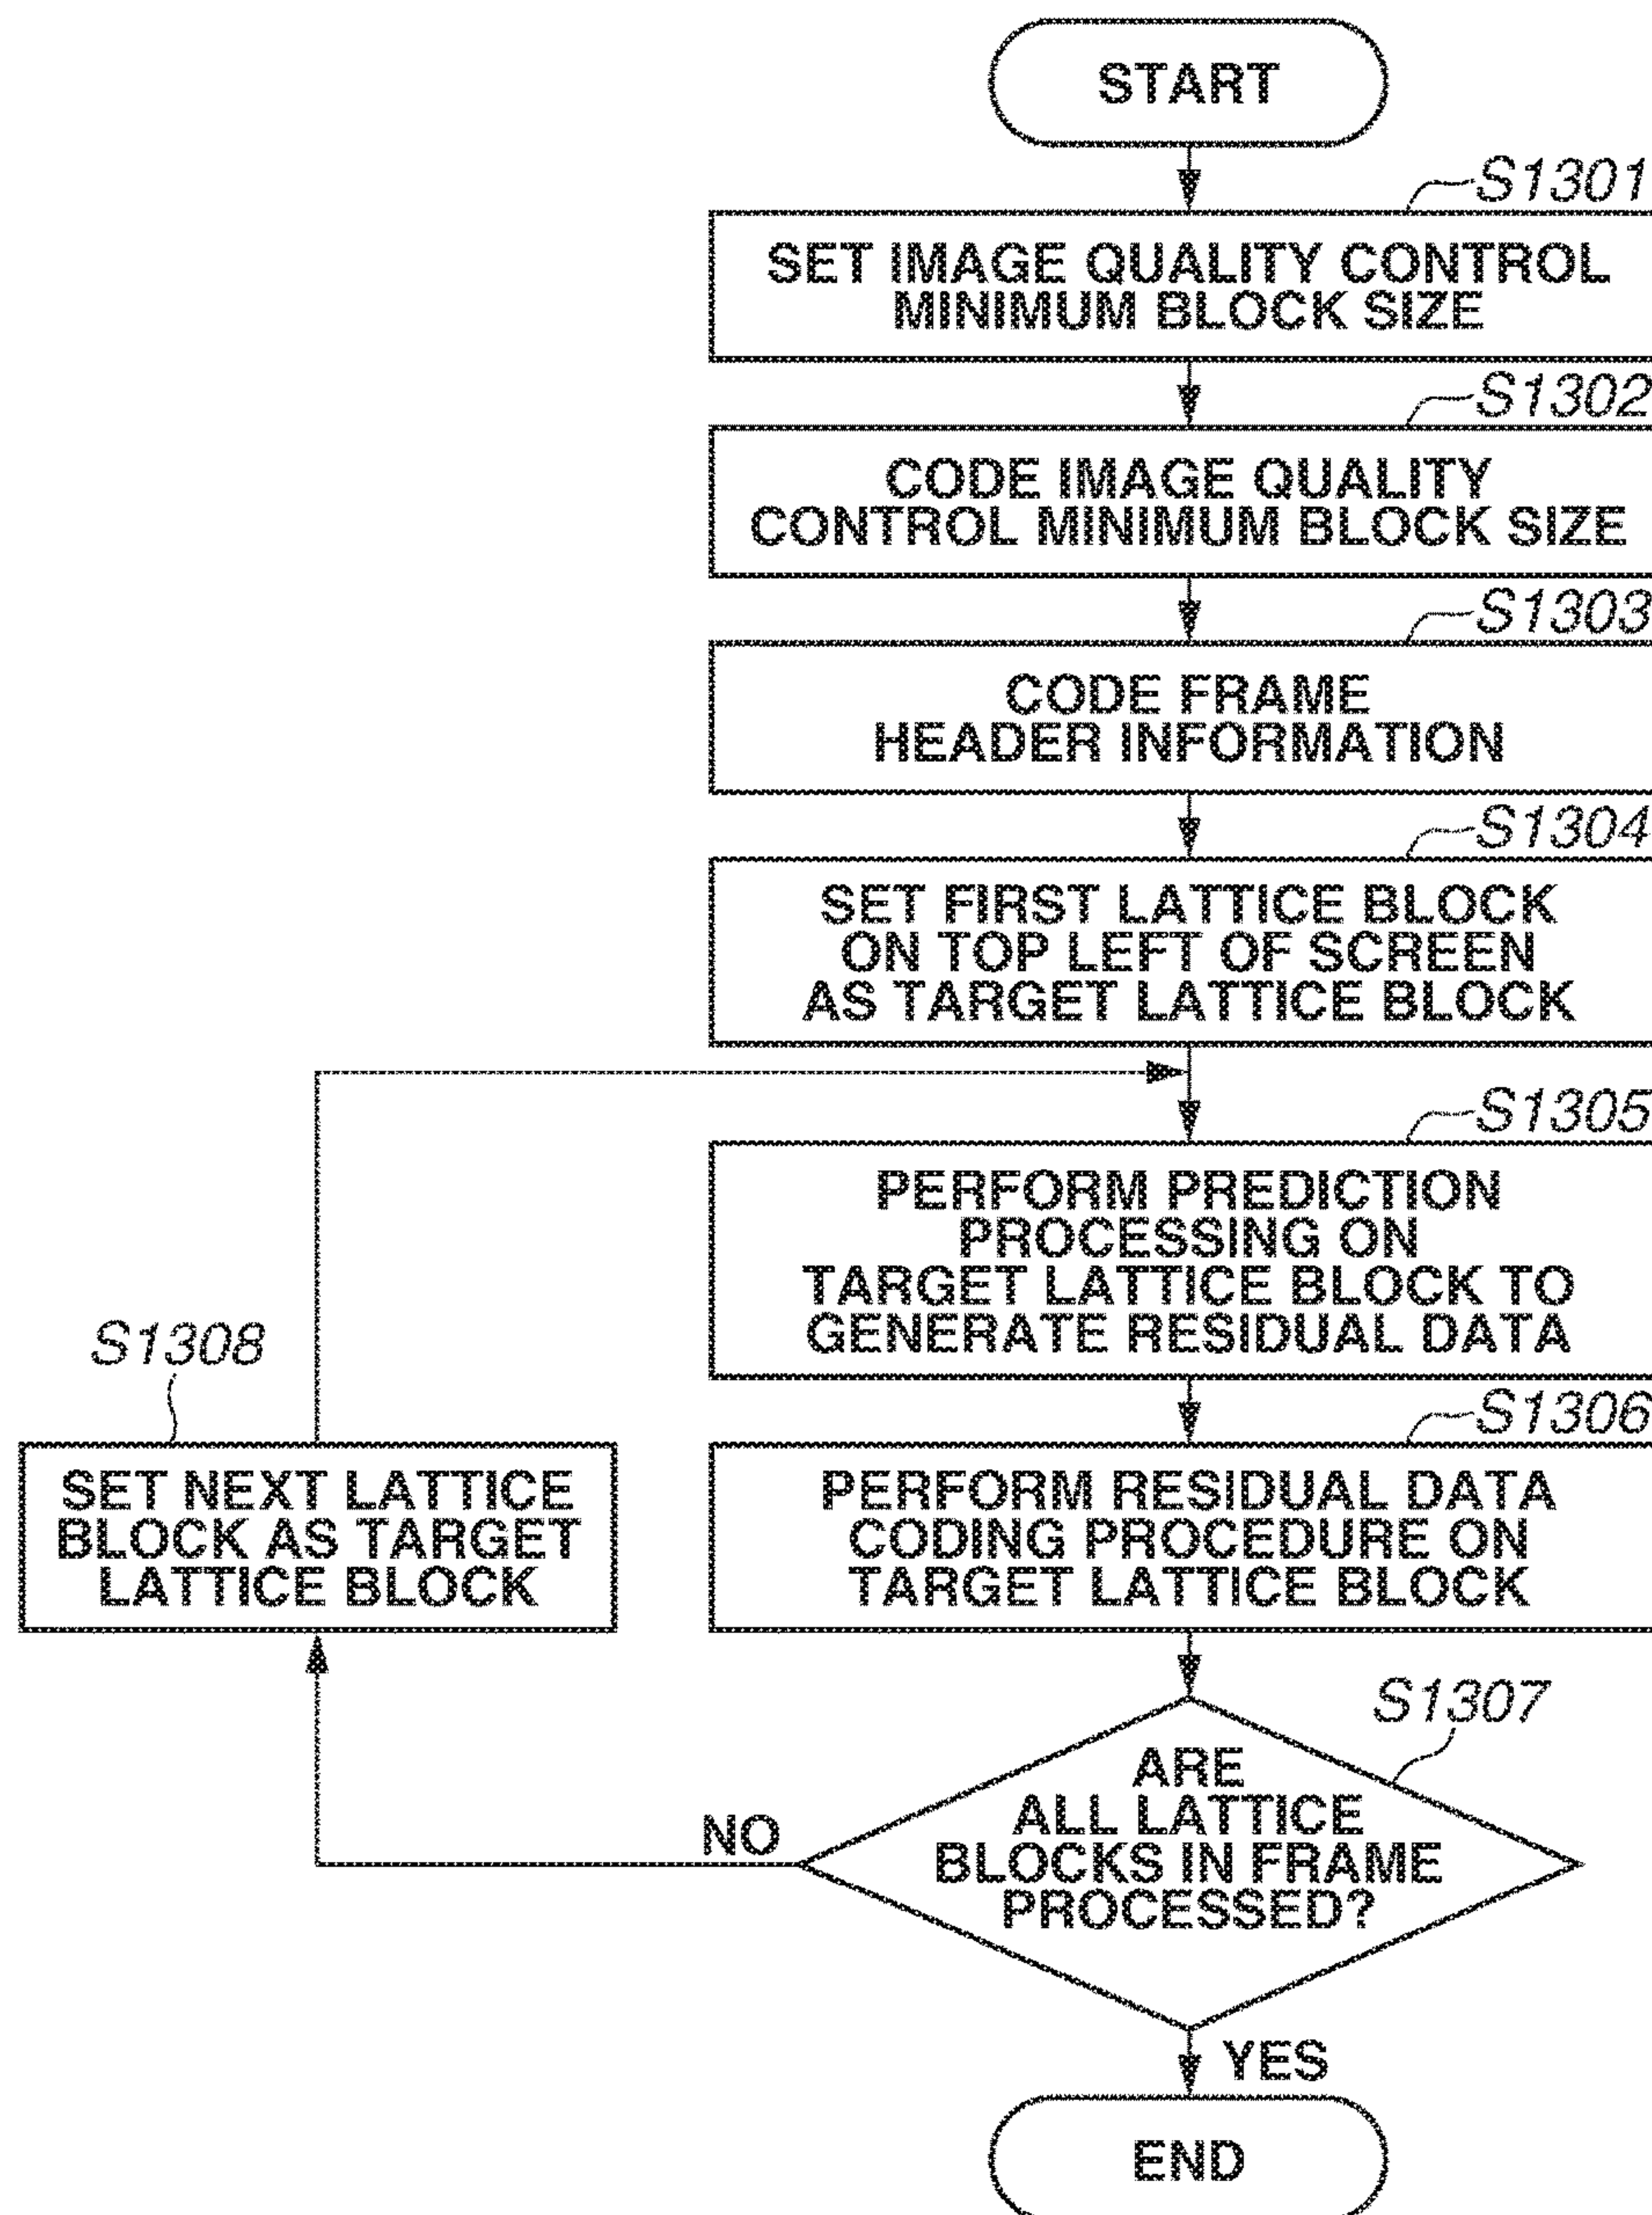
START

S1301

SET IMAGE QUALITY CONTROL MINIMUM BLOCK SIZE

S1302

CODE IMAGE QUALITY CONTROL MINIMUM BLOCK SIZE

S1303

CODE FRAME HEADER INFORMATION

S1304

SET FIRST LATTICE BLOCK ON TOP LEFT OF SCREEN AS TARGET LATTICE BLOCK

S1305

PERFORM PREDICTION PROCESSING ON TARGET LATTICE BLOCK TO GENERATE RESIDUAL DATA

S1308

SET NEXT LATTICE BLOCK AS TARGET LATTICE BLOCK

S1306

PERFORM RESIDUAL DATA CODING PROCEDURE ON TARGET LATTICE BLOCK

S1307

ARE ALL LATTICE BLOCKS IN FRAME PROCESSED?

NO

YES

END